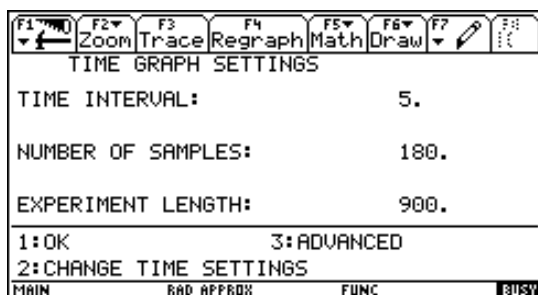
F1 F2▾ Zoom F3 Trace F4 Regraph F5▾ Math F6▾ Draw F7

TIME GRAPH SETTINGS

TIME INTERVAL: 5.

NUMBER OF SAMPLES: 180.

EXPERIMENT LENGTH: 900.

1:OK 3:ADVANCED

2:CHANGE TIME SETTINGS

MAIN RAD APPROX FUNC BUSY